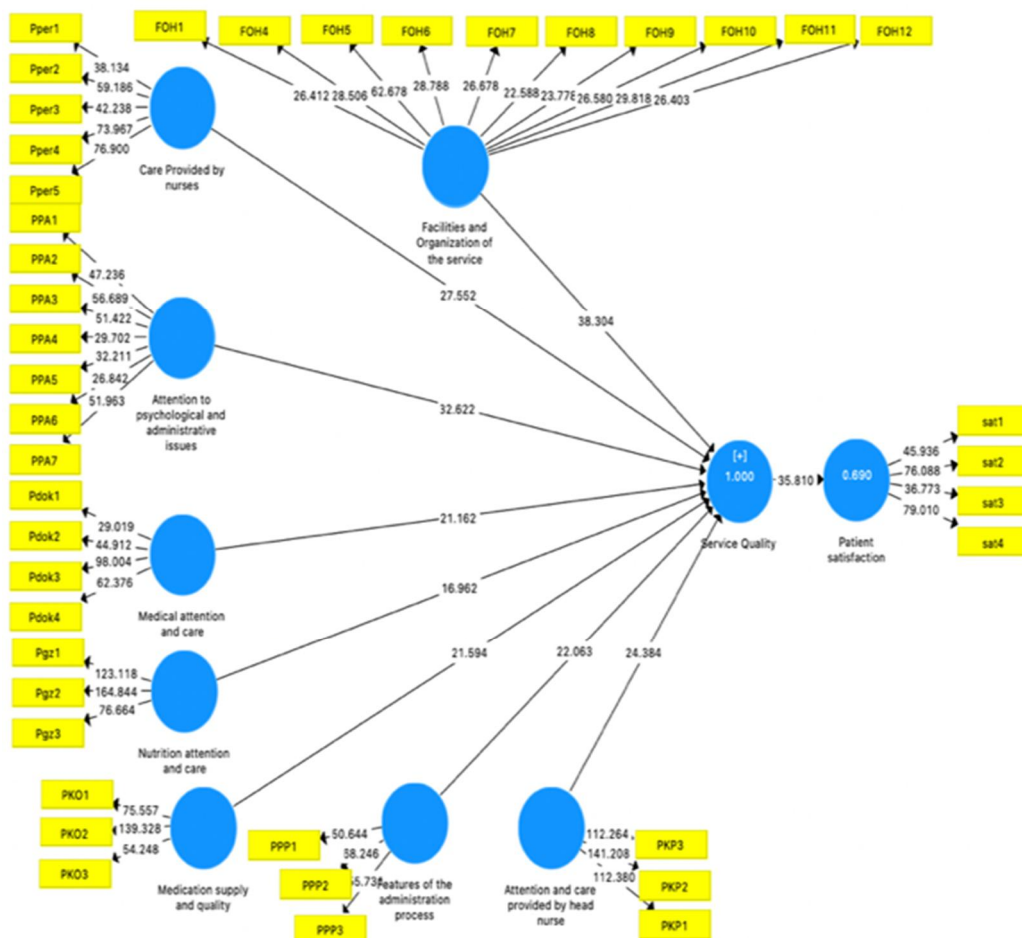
Pper1
Pper2
Pper3
Pper4
Pper5
38.134
59.186
42.238
73.967
76.900
Care Provided by nurses

FOH1 FOH4 FOH5 FOH6 FOH7 FOH8 FOH9 FOH10 FOH11 FOH12
26.412 28.506 62.678 28.788 26.678 22.588 23.778 26.580 29.818 26.403
Facilities and Organization of the service

PPA1
PPA2
PPA3
PPA4
PPA5
PPA6
PPA7
47.236
56.689
51.422
29.702
32.211
26.842
51.963
Attention to psychological and administrative issues

27.552
38.304
32.622

Pdok1
Pdok2
Pdok3
Pdok4
29.019
44.912
98.004
62.376
Medical attention and care

21.162
16.962

Pgz1
Pgz2
Pgz3
123.118
164.844
76.664
Nutrition attention and care

21.594
22.063
24.384

[+]
1.000
Service Quality
35.810
0.690
Patient satisfaction
45.936
76.088
36.773
79.010
sat1
sat2
sat3
sat4

PKO1
PKO2
PKO3
75.557
139.328
54.248
Medication supply and quality

PPP1
PPP2
PPP3
50.644
38.246
5.73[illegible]
Features of the administration process

112.264
141.208
112.380
PKP3
PKP2
PKP1
Attention and care provided by head nurse